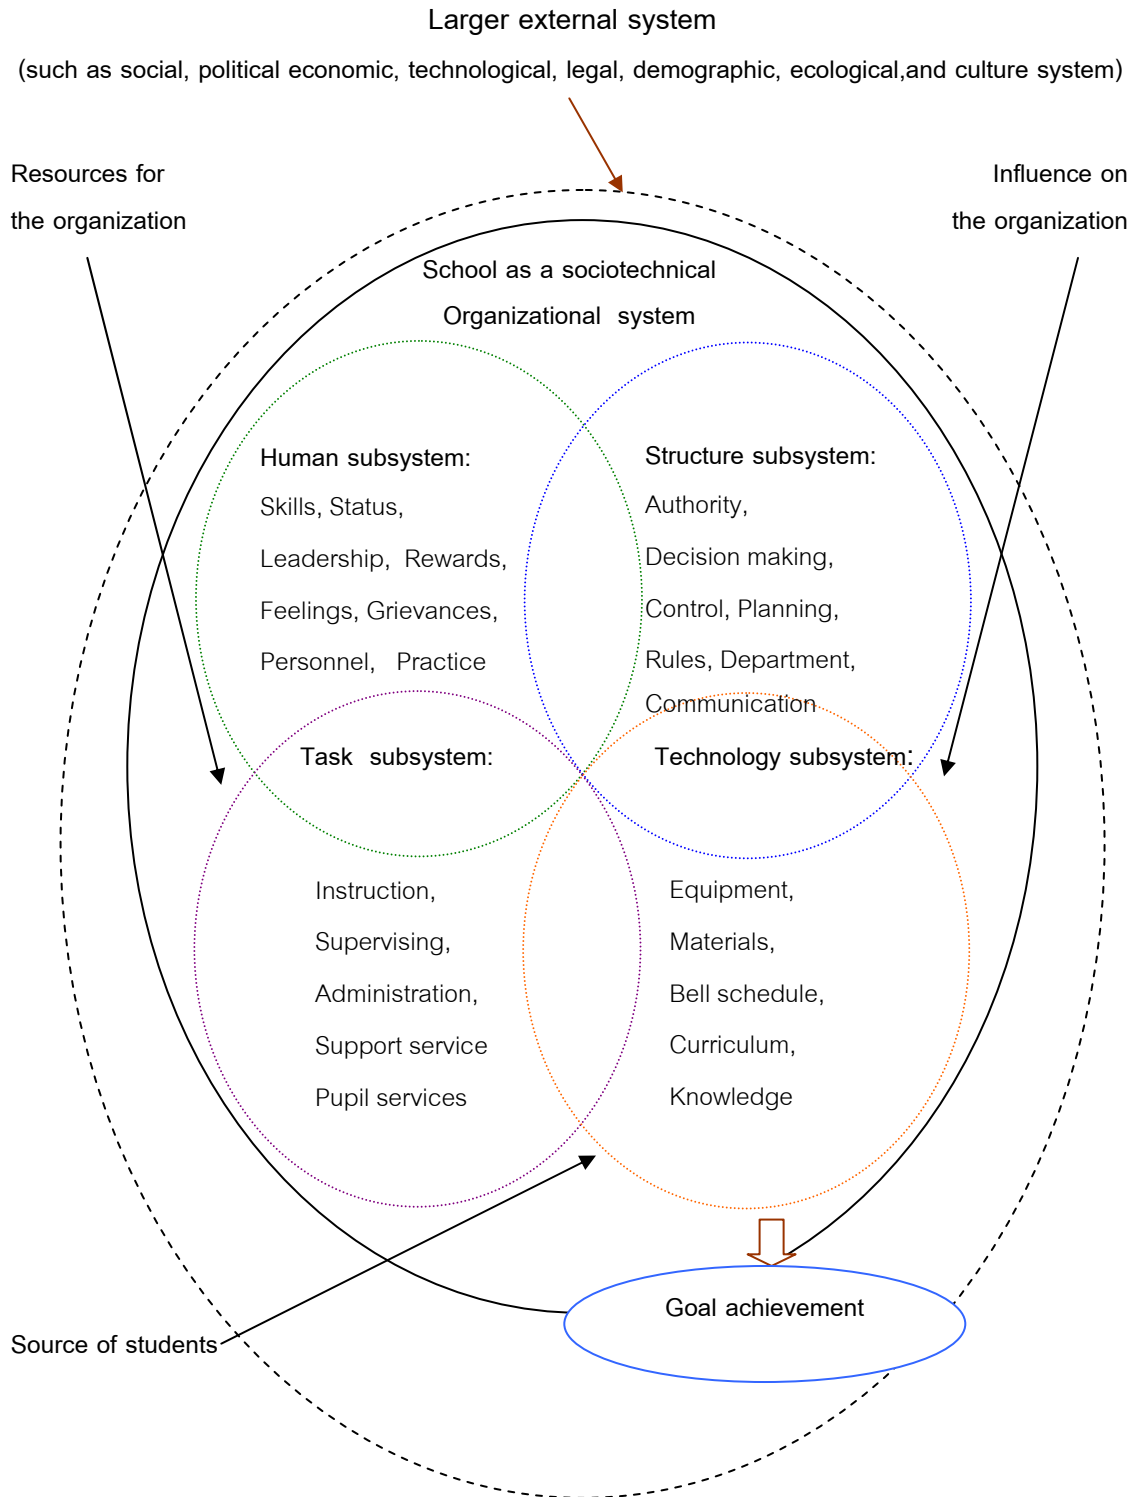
Larger external system

(such as social, political economic, technological, legal, demographic, ecological,and culture system)

Resources for the organization

Influence on the organization

School as a sociotechnical Organizational system

Human subsystem:
Skills, Status,
Leadership, Rewards,
Feelings, Grievances,
Personnel, Practice

Structure subsystem:
Authority,
Decision making,
Control, Planning,
Rules, Department,
Communication

Task subsystem:
Instruction,
Supervising,
Administration,
Support service
Pupil services

Technology subsystem:
Equipment,
Materials,
Bell schedule,
Curriculum,
Knowledge

Goal achievement

Source of students